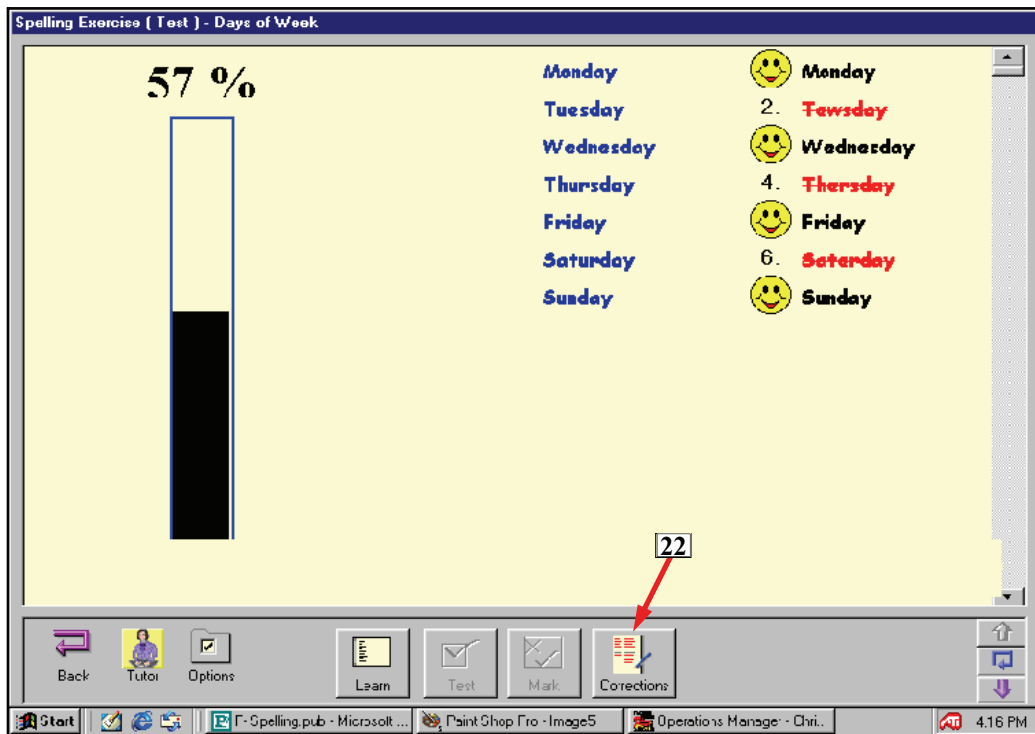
Spelling Exercise ( Test ) - Days of Week

57 %

Monday
Tuesday
Wednesday
Thursday
Friday
Saturday
Sunday

Monday
2. ~~Tewsday~~
Wednesday
4. ~~Thersday~~
Friday
6. ~~Saterday~~
Sunday

22

Back
Tutor
Options
Learn
Test
Mark
Corrections

Start
F-Spelling.pub - Microsoft ...
Paint Shop Pro - Image5
Operations Manager - Chri...
4:16 PM